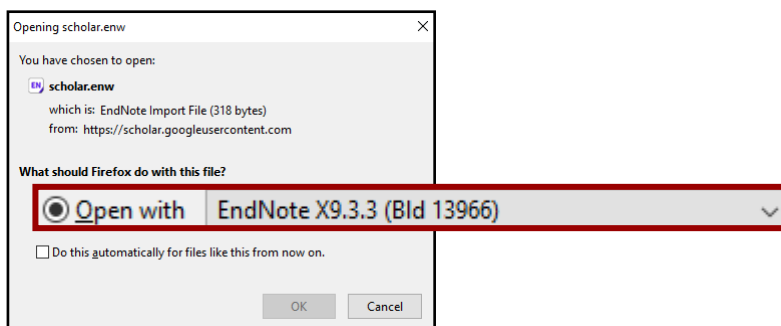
Opening scholar.enw

You have chosen to open:

EN scholar.enw

which is: EndNote Import File (318 bytes)

from: https://scholar.googleusercontent.com

What should Firefox do with this file?

Open with EndNote X9.3.3 (Bld 13966)

Do this automatically for files like this from now on.

OK Cancel